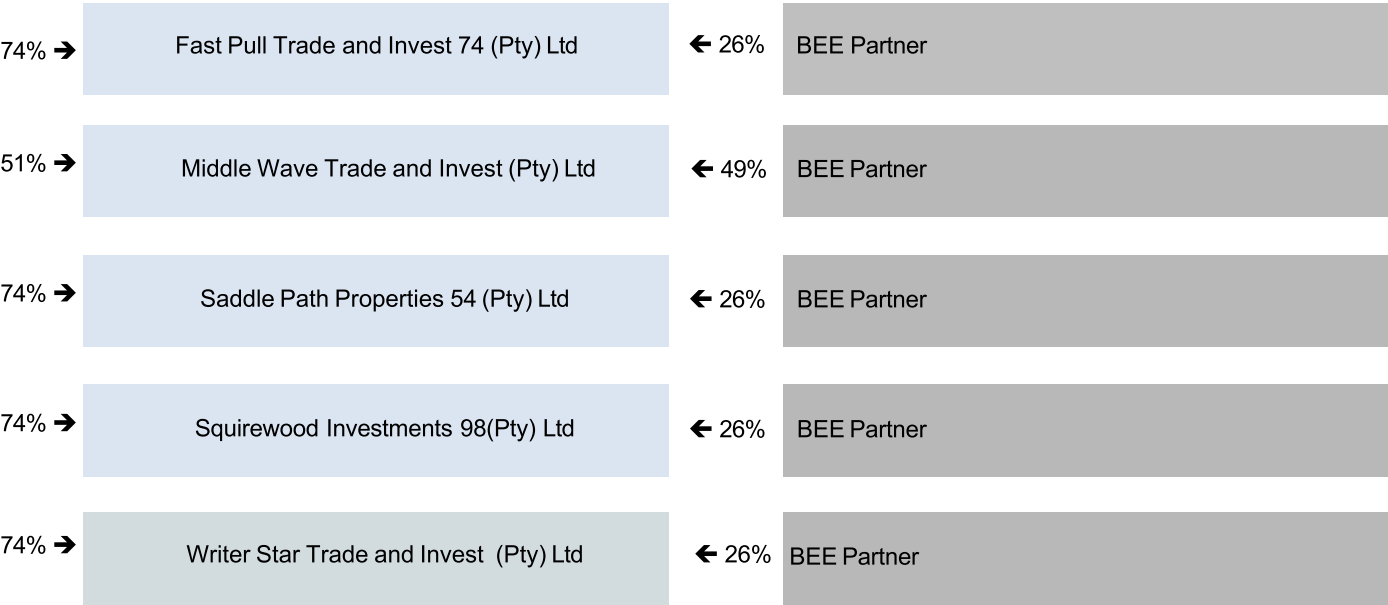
74% ➔ Fast Pull Trade and Invest 74 (Pty) Ltd ← 26% BEE Partner

51% ➔ Middle Wave Trade and Invest (Pty) Ltd ← 49% BEE Partner

74% ➔ Saddle Path Properties 54 (Pty) Ltd ← 26% BEE Partner

74% ➔ Squirewood Investments 98(Pty) Ltd ← 26% BEE Partner

74% ➔ Writer Star Trade and Invest (Pty) Ltd ← 26% BEE Partner